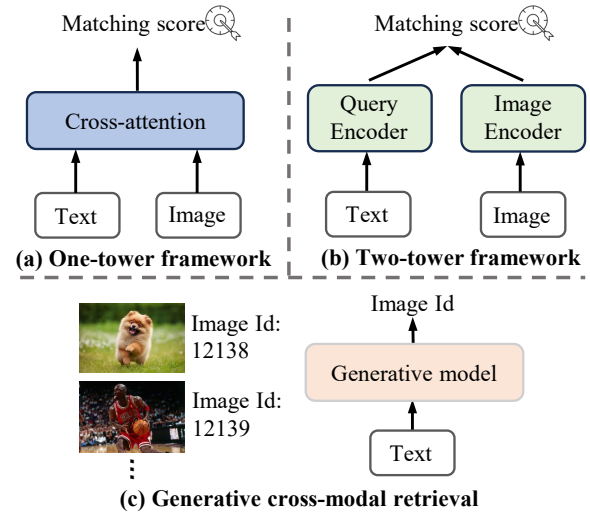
Matching score

Cross-attention

Text

Image

(a) One-tower framework

Matching score

Query Encoder

Image Encoder

Text

Image

(b) Two-tower framework

Image Id: 12138

Image Id: 12139

⋮

Image Id

Generative model

Text

(c) Generative cross-modal retrieval